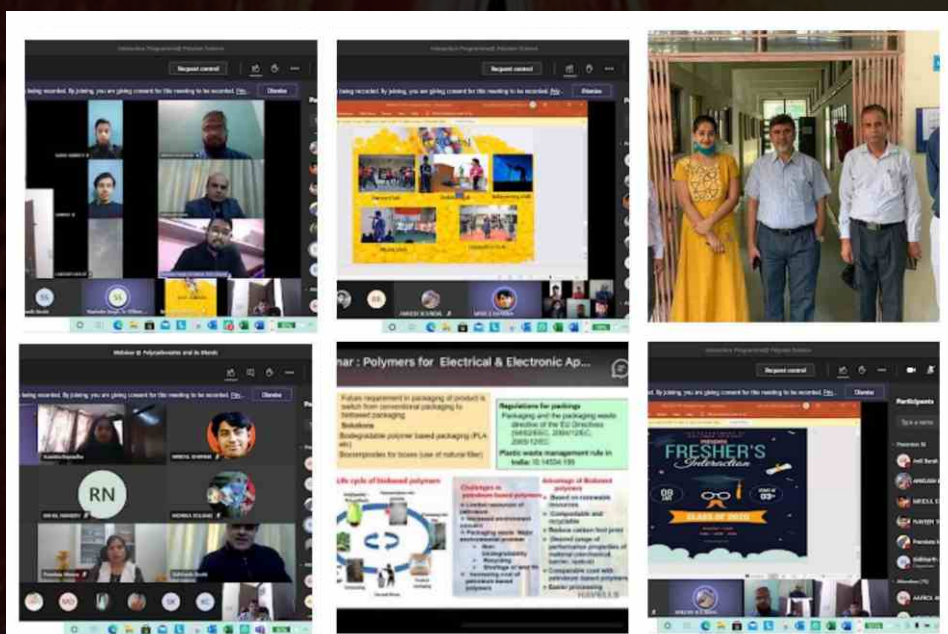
Interactive Programme|| Polymer Science

Request control

being recorded. By joining, you are giving consent for this meeting to be recorded. Priv...

Dismiss

SS

Interactive Programme|| Polymer Science

Request control

being recorded. By joining, you are giving consent for this meeting to be recorded. Priv...

Dismiss

SS

Webinar @ Polyhydroxyalkanoates and its Blends

being recorded. By joining, you are giving consent for this meeting to be recorded. Priv...

Dismiss

RN

NIKHIL SHARMA

MONIKA SOLANKI

nar : Polymers for Electrical & Electronic Ap...

Future requirement in packaging of product is switch from conventional packaging to biobased packaging

Solutions

Biodegradable polymer based packaging (PLA etc)

Biocomposites for boxes (use of natural fiber)

Regulations for packings

Packaging and the packaging waste directive of the EU Directives (94/62/EC, 2004/12/EC, 2005/12/EC)

Plastic waste management rule in India: IS 14534:199

Life cycle of biobased polymer

Challenges in petroleum based polymers

Limited resources of petroleum

Increased environment concern

Packaging waste: Major environmental problem

Non-biodegradability

Recycling

Shortage of land fill

Increasing cost of petroleum based polymers

Advantage of Biobased polymers

Based on renewable resources

Compostable and recyclable

Reduce carbon foot print

Desired range of performance properties of material (mechanical, barrier, optical)

Comparable cost with petroleum based polymers

Easier processing

HAVELLS

Interactive Programme|| Polymer Science

Request control

Dismiss

Participants

FRESHER'S Interaction

CLASS OF 2020

Presenters

Attendees